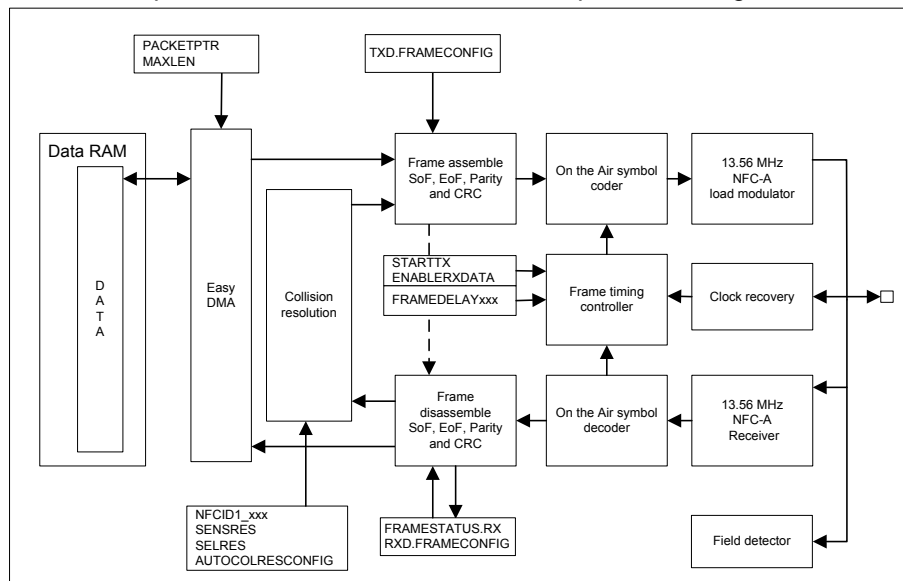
PACKETPTR
MAXLEN

TXD.FRAMECONFIG

Data RAM

D
A
T
A

Easy
DMA

Frame assemble
SoF, EoF, Parity
and CRC

On the Air symbol
coder

13.56 MHz
NFC-A
load modulator

Collision
resolution

STARTTX
ENABLERXDATA

FRAMEDELAYxxx

Frame timing
controller

Clock recovery

Frame
disassemble
SoF, EoF, Parity
and CRC

On the Air symbol
decoder

13.56 MHz
NFC-A
Receiver

NFCID1_xxx
SENSRES
SELRES
AUTOCOLRESCONFIG

FRAMESTATUS.RX
RXD.FRAMECONFIG

Field detector